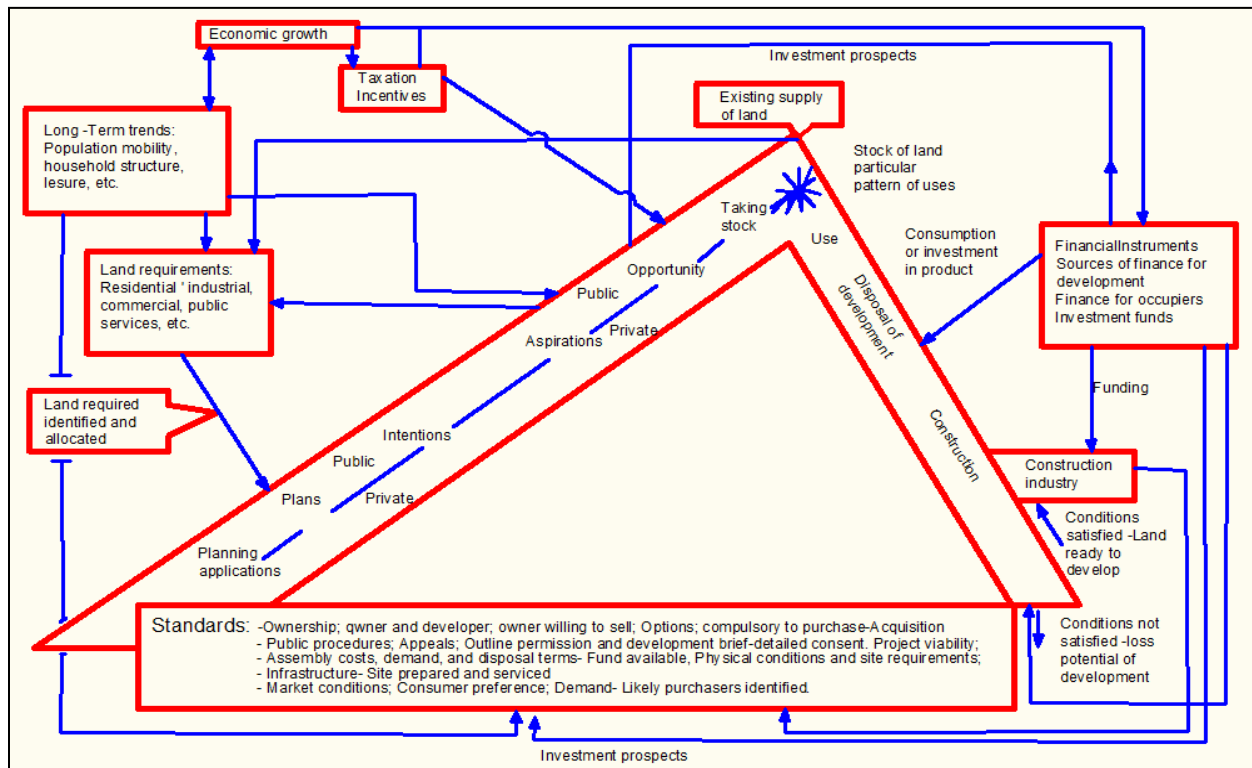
Economic growth

Taxation Incentives

Investment prospects

Existing supply of land

Long -Term trends: Population mobility, household structure, lesure, etc.

Stock of land particular pattern of uses

Taking stock

Use

Consumption or investment in product

FinancialInstruments Sources of finance for development Finance for occupiers Investment funds

Land requirements: Residential ' industrial, commercial, public services, etc.

Opportunity

Public

Private

Aspirations

Disposal of development

Funding

Land required identified and allocated

Intentions

Construction

Public

Construction industry

Plans

Private

Conditions satisfied -Land ready to develop

Planning applications

Standards: -Ownership; qwner and developer; owner willing to sell; Options; compulsory to purchase-Acquisition
- Public procedures; Appeals; Outline permission and development brief-detailed consent. Project viability;
- Assembly costs, demand, and disposal terms- Fund available, Physical conditions and site requirements;
- Infrastructure- Site prepared and serviced
- Market conditions; Consumer preference; Demand- Likely purchasers identified.

Conditions not satisfied -loss potential of development

Investment prospects